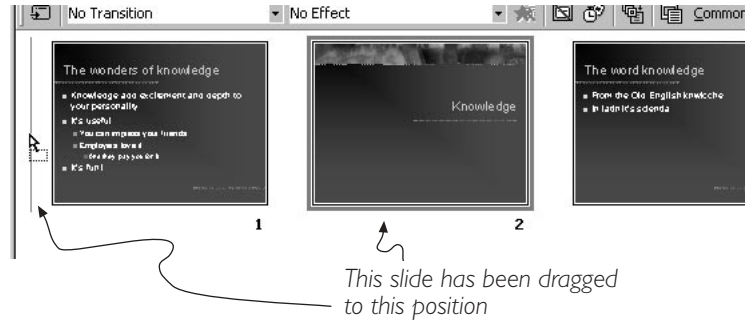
No Transition
No Effect
Common

The wonders of knowledge
Knowledge add excitement and depth to your personality
It's useful
You can impress your friends
Employers love it
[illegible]
It's fun!

1

Knowledge

2

The word knowledge
From the Old English knowleche
In latin it's scienda

This slide has been dragged to this position